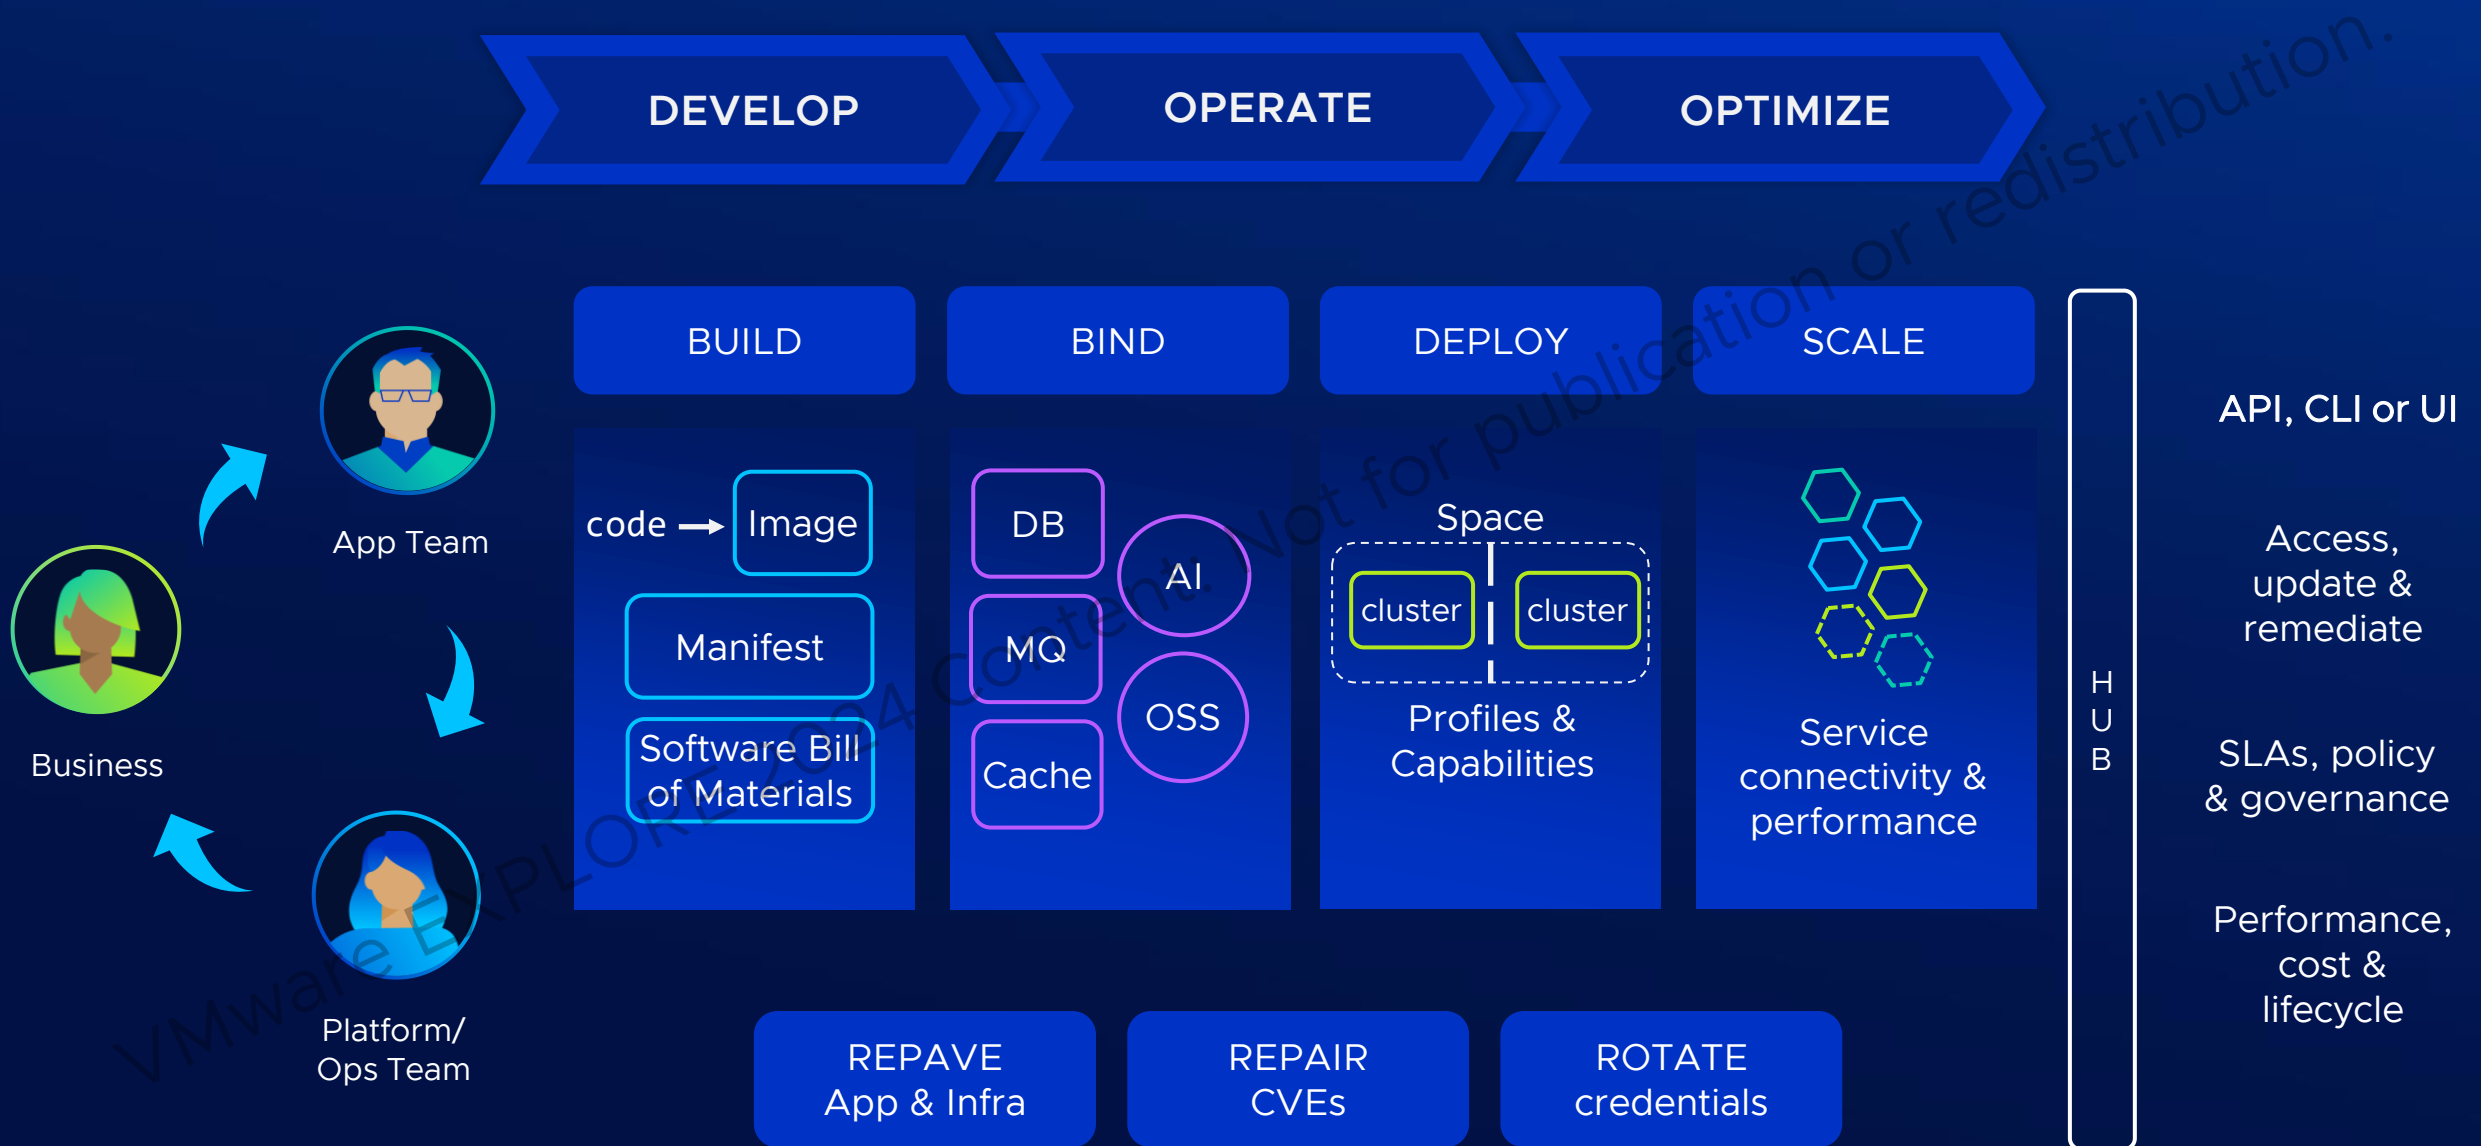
DEVELOP OPERATE OPTIMIZE

App Team

Business

Platform/ Ops Team

BUILD

code → Image

Manifest

Software Bill of Materials

BIND

DB

MQ

Cache

AI

OSS

DEPLOY

Space

cluster

cluster

Profiles & Capabilities

SCALE

Service connectivity & performance

REPAVE App & Infra

REPAIR CVEs

ROTATE credentials

H U B

API, CLI or UI

Access, update & remediate

SLAs, policy & governance

Performance, cost & lifecycle

VMware EXPLORE 2024 Content: Not for publication or redistribution.